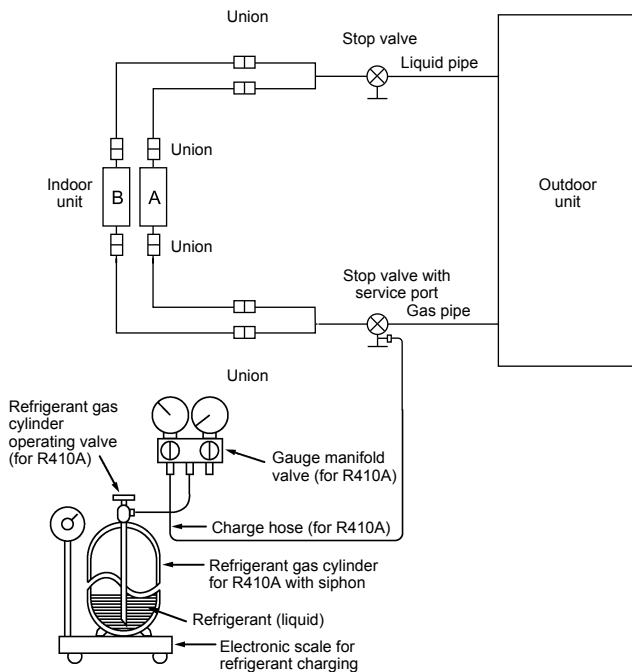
Union

Stop valve

Liquid pipe

Union

Indoor unit

B

A

Outdoor unit

Union

Stop valve with service port

Gas pipe

Union

Refrigerant gas cylinder operating valve (for R410A)

Gauge manifold valve (for R410A)

Charge hose (for R410A)

Refrigerant gas cylinder for R410A with siphon

Refrigerant (liquid)

Electronic scale for refrigerant charging